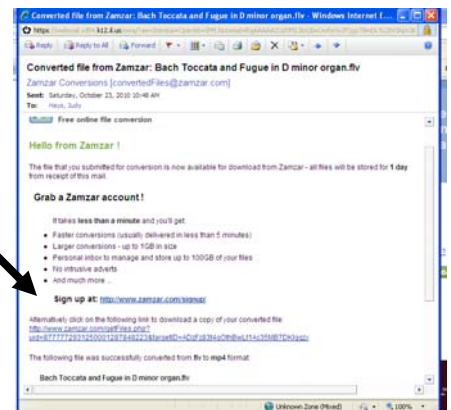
Converted file from Zamzar: Bach Toccata and Fugue in D minor organ.flv - Windows Internet E...

https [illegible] k12.il.us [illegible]

Reply | Reply to All | Forward

Converted file from Zamzar: Bach Toccata and Fugue in D minor organ.flv

Zamzar Conversions [convertedFiles@zamzar.com]

Sent: Saturday, October 23, 2010 10:48 AM

To: Heys, Judy

Zamzar Free online file conversion

Hello from Zamzar !

The file that you submitted for conversion is now available for download from Zamzar - all files will be stored for 1 day from receipt of this mail.

Grab a Zamzar account !

It takes less than a minute and you'll get:

- Faster conversions (usually delivered in less than 5 minutes)
- Larger conversions - up to 1GB in size
- Personal inbox to manage and store up to 100GB of your files
- No intrusive adverts
- And much more ...

Sign up at: http://www.zamzar.com/signup/

Alternatively click on the following link to download a copy of your converted file:
http://www.zamzar.com/getFiles.php?uid=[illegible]

The following file was successfully converted from flv to mp4 format:

Bach Toccata and Fugue in D minor organ.flv

Unknown Zone (Mixed) 100%